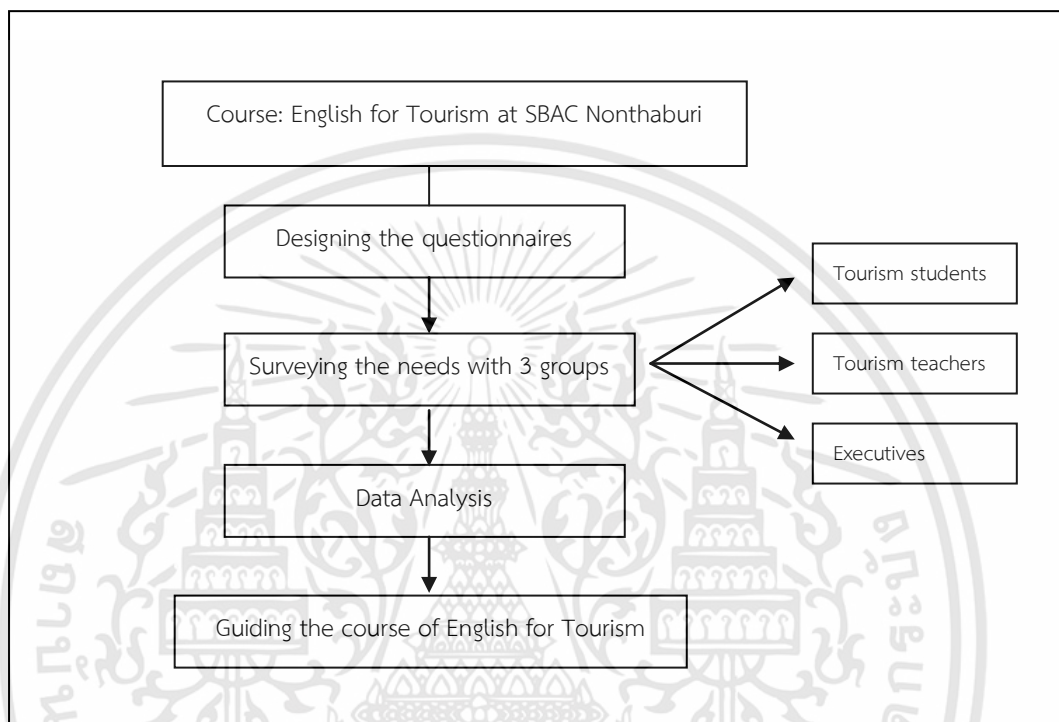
Course: English for Tourism at SBAC Nonthaburi

Designing the questionnaires

Surveying the needs with 3 groups

Tourism students

Tourism teachers

Executives

Data Analysis

Guiding the course of English for Tourism